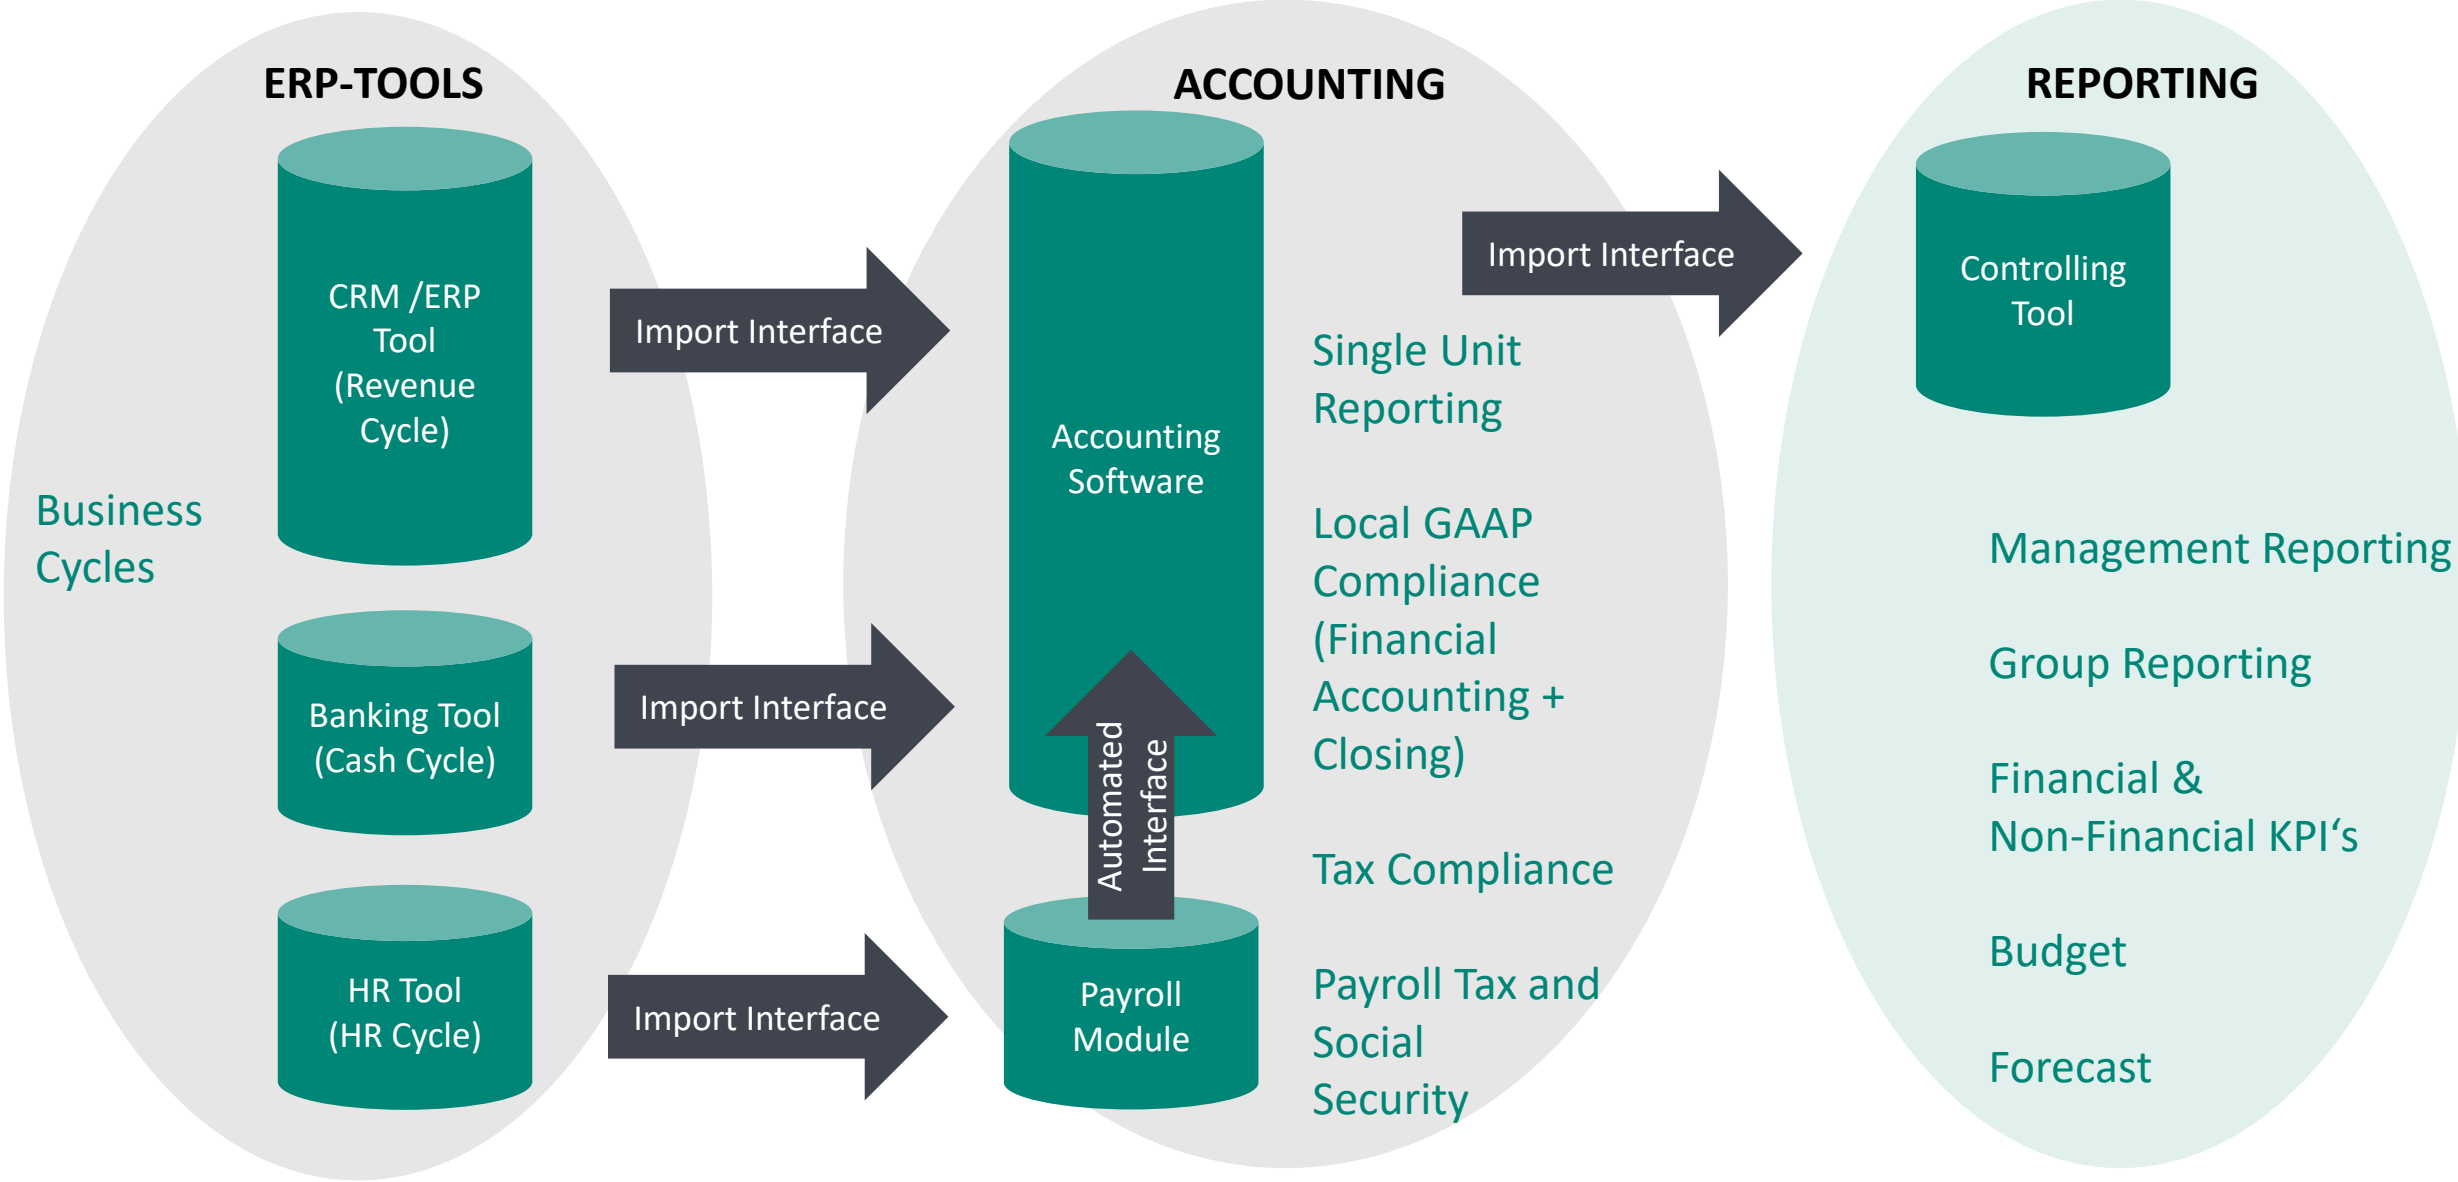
ERP-TOOLS

ACCOUNTING

REPORTING

CRM /ERP Tool (Revenue Cycle)

Import Interface

Accounting Software

Import Interface

Controlling Tool

Business Cycles

Single Unit Reporting

Local GAAP Compliance (Financial Accounting + Closing)

Management Reporting

Banking Tool (Cash Cycle)

Import Interface

Automated Interface

Group Reporting

Financial & Non-Financial KPI‘s

Tax Compliance

HR Tool (HR Cycle)

Import Interface

Payroll Module

Payroll Tax and Social Security

Budget

Forecast